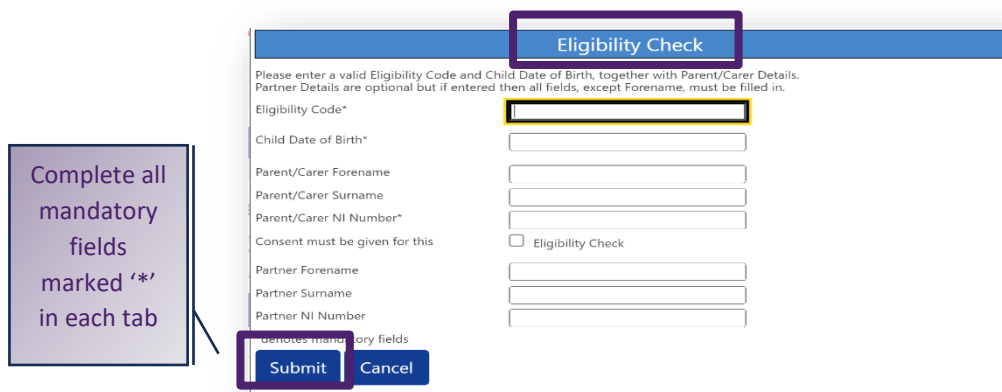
Eligibility Check

Please enter a valid Eligibility Code and Child Date of Birth, together with Parent/Carer Details. Partner Details are optional but if entered then all fields, except Forename, must be filled in.

Eligibility Code*

Child Date of Birth*

Parent/Carer Forename

Parent/Carer Surname

Parent/Carer NI Number*

Consent must be given for this

Eligibility Check

Partner Forename

Partner Surname

Partner NI Number

denotes mandatory fields

Complete all mandatory fields marked '*' in each tab

Submit

Cancel